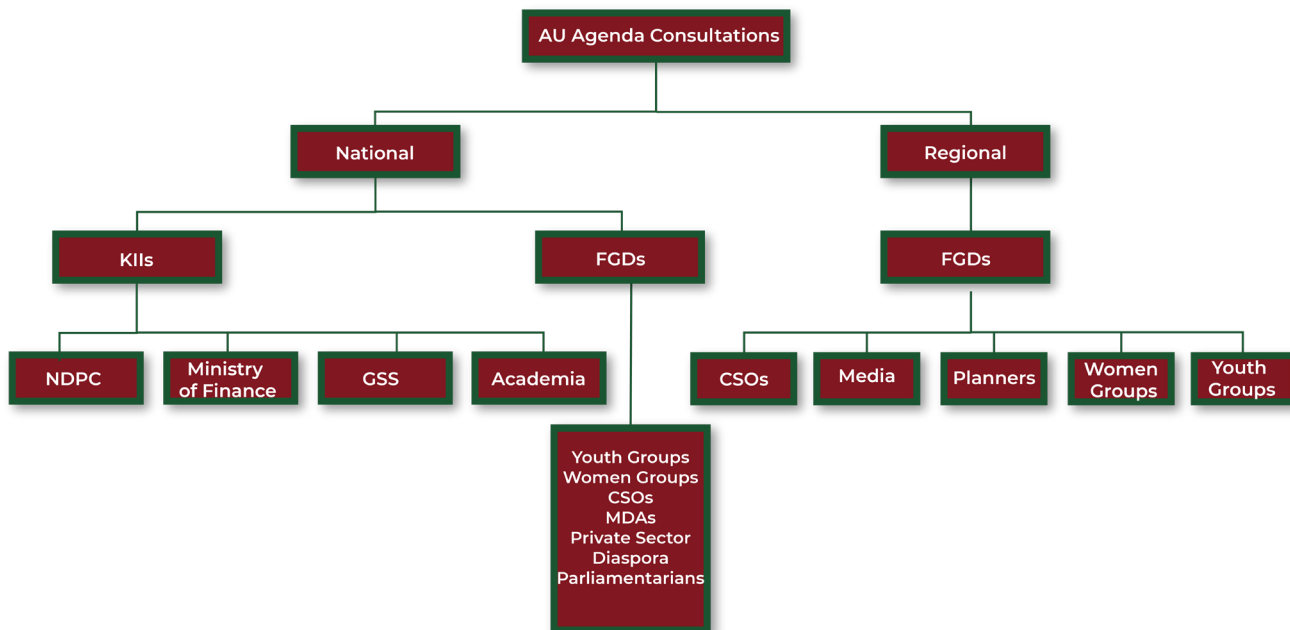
AU Agenda Consultations

National

Regional

KIIs

FGDs

FGDs

NDPC

Ministry of Finance

GSS

Academia

CSOs

Media

Planners

Women Groups

Youth Groups

Youth Groups
Women Groups
CSOs
MDAs
Private Sector
Diaspora
Parliamentarians